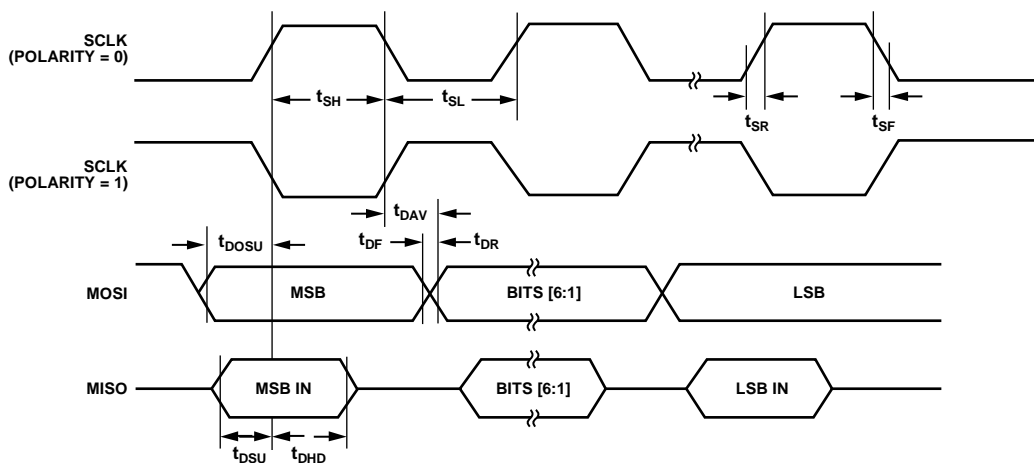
SCLK (POLARITY = 0)

$t_{SH}$

$t_{SL}$

$t_{SR}$

$t_{SF}$

SCLK (POLARITY = 1)

$t_{DAV}$

$t_{DOSU}$

$t_{DF}$

$t_{DR}$

MOSI

MSB

BITS [6:1]

LSB

MISO

MSB IN

BITS [6:1]

LSB IN

$t_{DSU}$

$t_{DHD}$